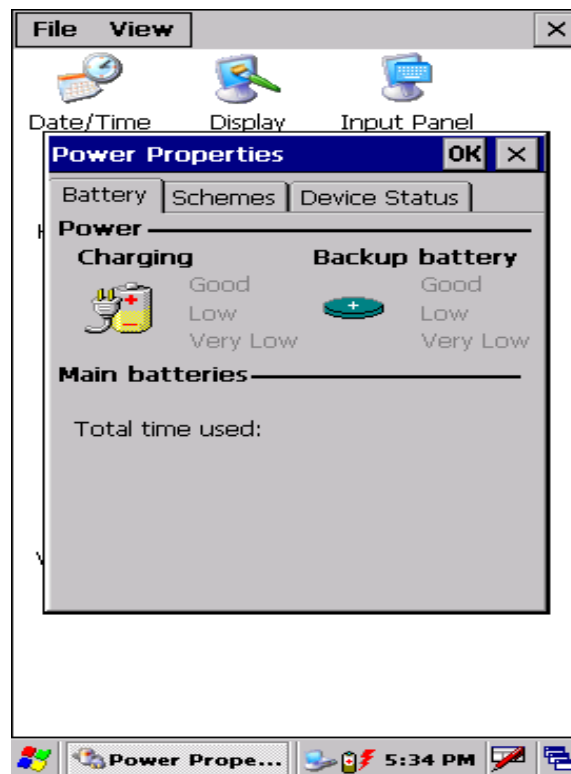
File View ×

Date/Time Display Input Panel

Power Properties OK ×

Battery Schemes Device Status

Power

Charging

Good
Low
Very Low

Backup battery

Good
Low
Very Low

Main batteries

Total time used:

Power Prope... 5:34 PM